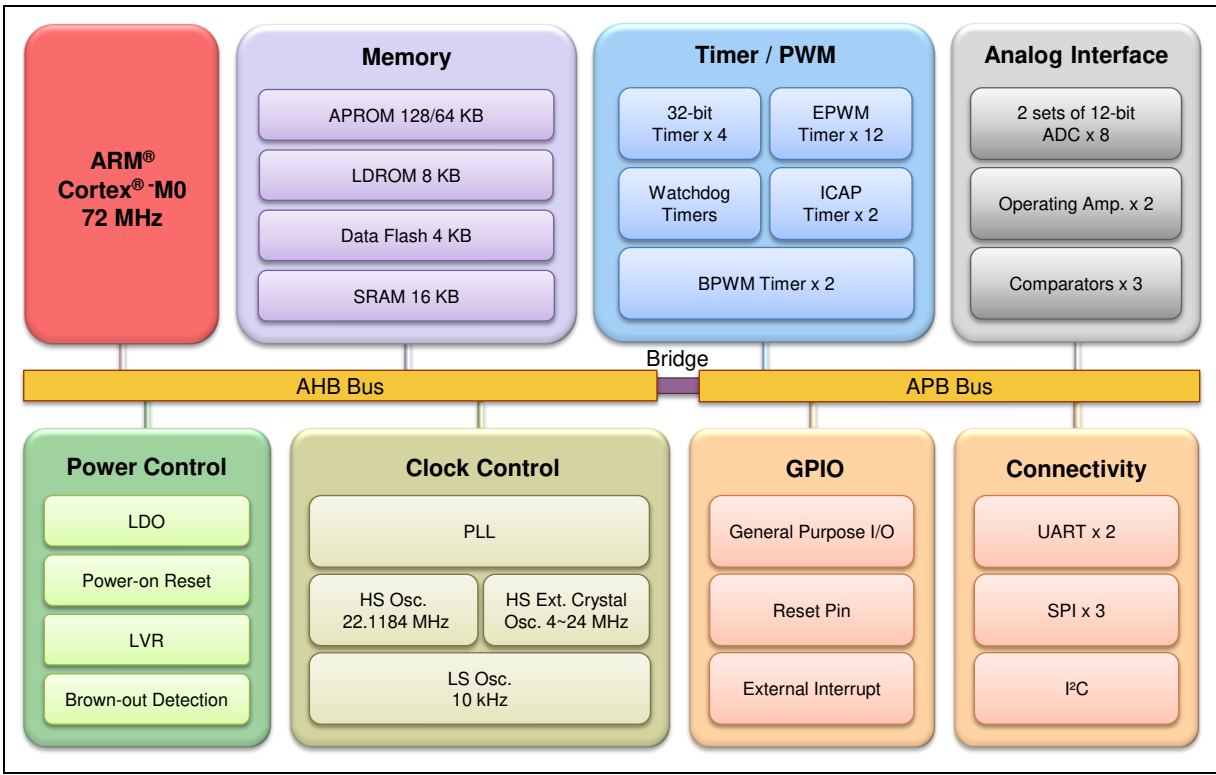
ARM®
Cortex®-M0
72 MHz

Memory

APROM 128/64 KB

LDROM 8 KB

Data Flash 4 KB

SRAM 16 KB

Timer / PWM

32-bit Timer x 4

EPWM Timer x 12

Watchdog Timers

ICAP Timer x 2

BPWM Timer x 2

Analog Interface

2 sets of 12-bit ADC x 8

Operating Amp. x 2

Comparators x 3

Bridge

AHB Bus

APB Bus

Power Control

LDO

Power-on Reset

LVR

Brown-out Detection

Clock Control

PLL

HS Osc. 22.1184 MHz

HS Ext. Crystal Osc. 4~24 MHz

LS Osc. 10 kHz

GPIO

General Purpose I/O

Reset Pin

External Interrupt

Connectivity

UART x 2

SPI x 3

I²C